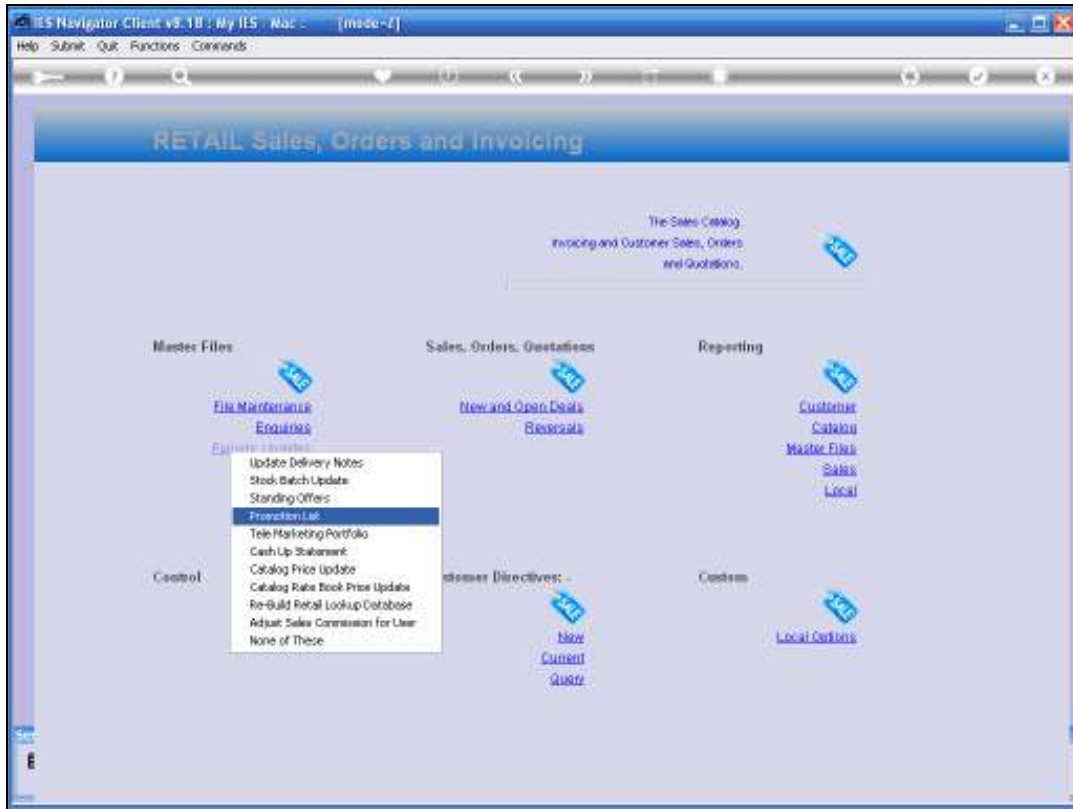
IES Navigator Client v8.18 : My IES Mac [mode-Z]

Help Submit Quit Functions Commands

RETAIL Sales, Orders and Invoicing

The Sales Catalog
Invoicing and Customer Sales, Orders
and Quotations.

Master Files

File Maintenance
Enquiries
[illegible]

Update Delivery Notes
Stock Batch Update
Standing Offers
Promotion List
Tele Marketing Portfolio
Cash Up Statement
Catalog Price Update
Catalog Rate Book Price Update
Re-Build Retail Lookup Database
Adjust Sales Commission for User
None of These

Sales, Orders, Quotations

New and Open Deals
Reversals

Reporting

Customer
Catalog
Master Files
Sales
Local

Control

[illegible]stomer Directives: -

New
Current
Query

Custom

Local Options